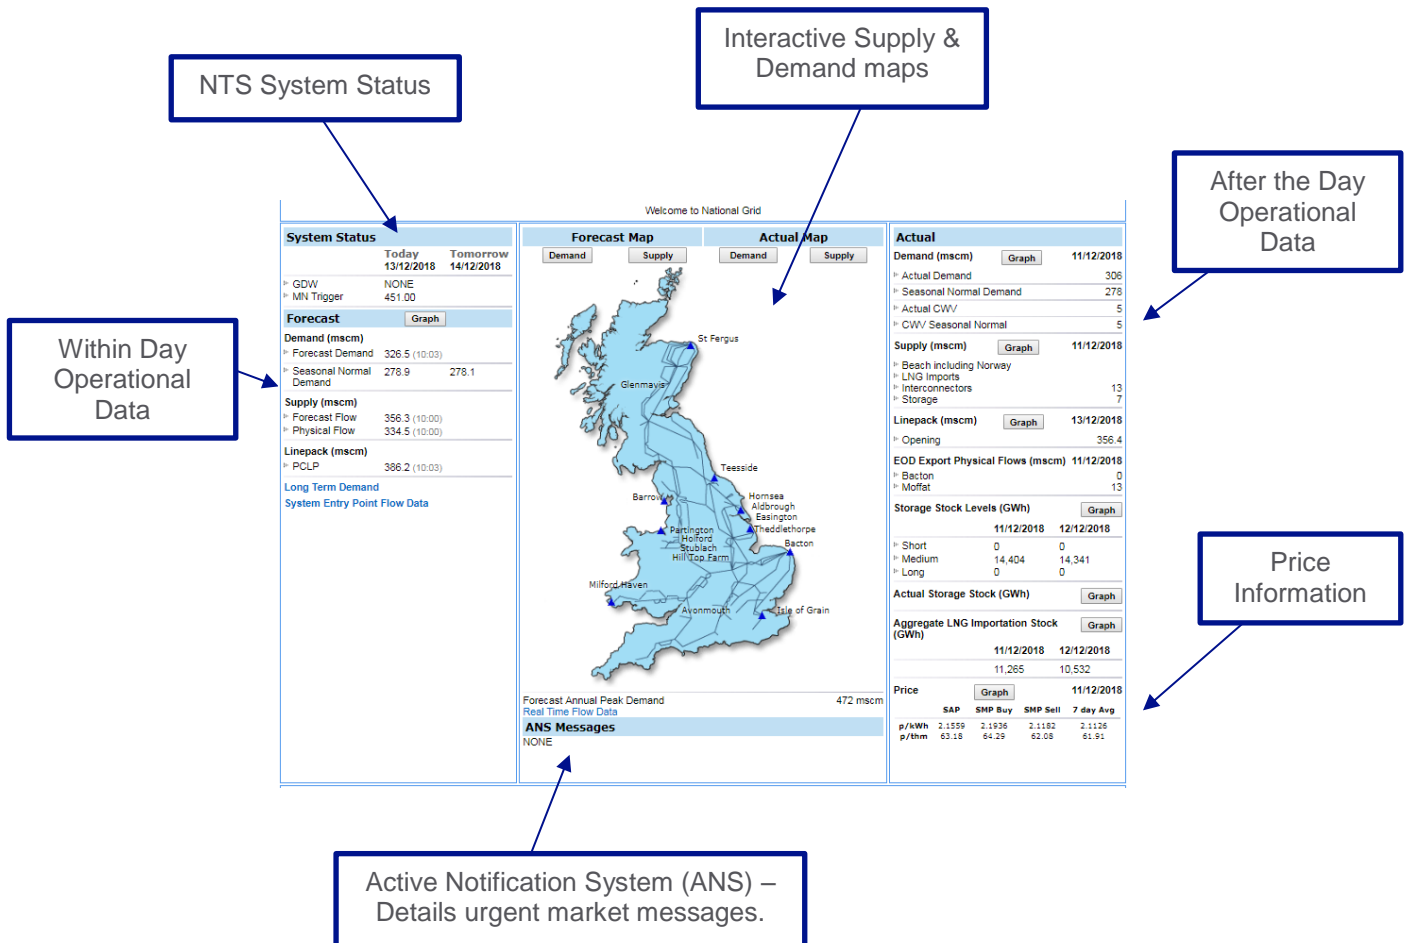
Interactive Supply & Demand maps

NTS System Status

After the Day Operational Data

Within Day Operational Data

Price Information

Welcome to National Grid

System Status

| | Today 13/12/2018 | Tomorrow 14/12/2018 |
|---|---|---|
| GDW | NONE | |
| MN Trigger | 451.00 | |

Forecast Graph

Demand (mscm)

| | | |
|---|---|---|
| Forecast Demand | 326.5 (10:03) | |
| Seasonal Normal Demand | 278.9 | 278.1 |

Supply (mscm)

| | |
|---|---|
| Forecast Flow | 356.3 (10:00) |
| Physical Flow | 334.5 (10:00) |

Linepack (mscm)

| | |
|---|---|
| PCLP | 386.2 (10:03) |

Long Term Demand
System Entry Point Flow Data

Forecast Map
Demand Supply
Actual Map
Demand Supply

St Fergus
Glenmavis
Teesside
Barrow
Hornsea
Aldbrough
Easington
Partington
Holford
Stublach
Hill Top Farm
Theddlethorpe
Bacton
Milford Haven
Avonmouth
Isle of Grain

Forecast Annual Peak Demand 472 mscm
Real Time Flow Data

ANS Messages
NONE

Actual

Demand (mscm) Graph 11/12/2018

| | |
|---|---|
| Actual Demand | 306 |
| Seasonal Normal Demand | 278 |
| Actual CWV | 5 |
| CWV Seasonal Normal | 5 |

Supply (mscm) Graph 11/12/2018

| | |
|---|---|
| Beach including Norway | |
| LNG Imports | |
| Interconnectors | 13 |
| Storage | 7 |

Linepack (mscm) Graph 13/12/2018

| | |
|---|---|
| Opening | 356.4 |

EOD Export Physical Flows (mscm) 11/12/2018

| | |
|---|---|
| Bacton | 0 |
| Moffat | 13 |

Storage Stock Levels (GWh) Graph

| | 11/12/2018 | 12/12/2018 |
|---|---|---|
| Short | 0 | 0 |
| Medium | 14,404 | 14,341 |
| Long | 0 | 0 |

Actual Storage Stock (GWh) Graph

Aggregate LNG Importation Stock (GWh) Graph

| 11/12/2018 | 12/12/2018 |
|---|---|
| 11,265 | 10,532 |

Price Graph 11/12/2018

| | SAP | SMP Buy | SMP Sell | 7 day Avg |
|---|---|---|---|---|
| p/kWh | 2.1559 | 2.1936 | 2.1182 | 2.1126 |
| p/thm | 63.18 | 64.29 | 62.08 | 61.91 |

Active Notification System (ANS) – Details urgent market messages.